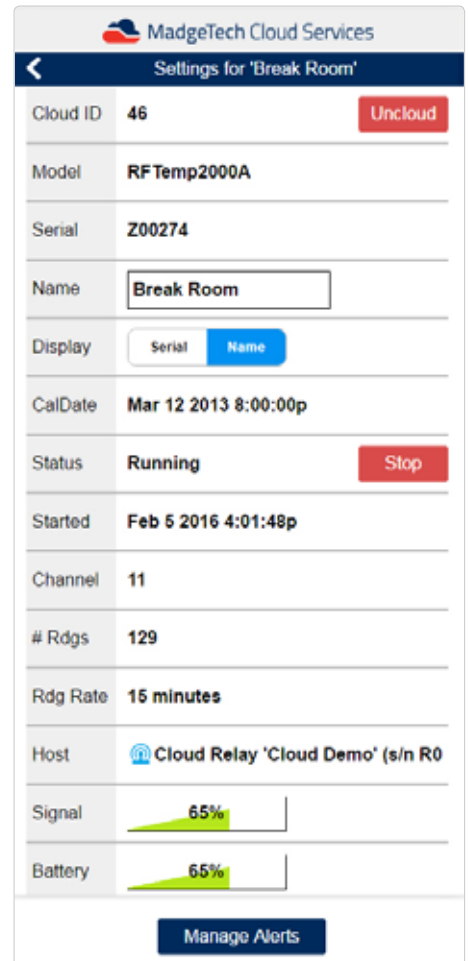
MadgeTech Cloud Services

Settings for 'Break Room'

| | | |
|---|---|---|
| Cloud ID | 46 | Uncloud |
| Model | RFTemp2000A | |
| Serial | Z00274 | |
| Name | Break Room | |
| Display | Serial Name | |
| CalDate | Mar 12 2013 8:00:00p | |
| Status | Running | Stop |
| Started | Feb 5 2016 4:01:48p | |
| Channel | 11 | |
| # Rdgs | 129 | |
| Rdg Rate | 15 minutes | |
| Host | Cloud Relay 'Cloud Demo' (s/n R0 | |
| Signal | 65% | |
| Battery | 65% | |

Manage Alerts